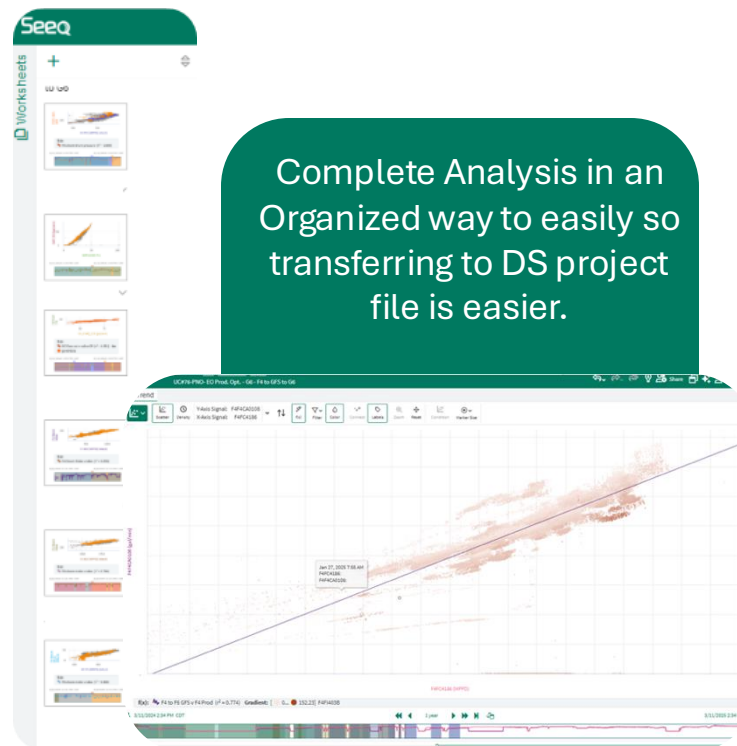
Seeq

Worksheets

+

to G6

Complete Analysis in an Organized way to easily so transferring to DS project file is easier.

UCR76-PMO-EO Prod. Opt. - G6 - F4 to GFS to G6

Share

Trend

Scatter Density Y-Axis Signal: F4FCA0106 X-Axis Signal: F4FC4188 Fit Filter Color Connect Labels Zoom Reset Condition Marker Size

Jan 27, 2023 7:55 AM
F4FC4188
F4FCA0106

F4FCA0106 (gal/min)

F4FC4188 (MPPD)

f(x): F4 to F5 GFS v F4 Prod (r² = 0.774) Gradient: 152.23 F4FI4038

1 year

3/31/2024